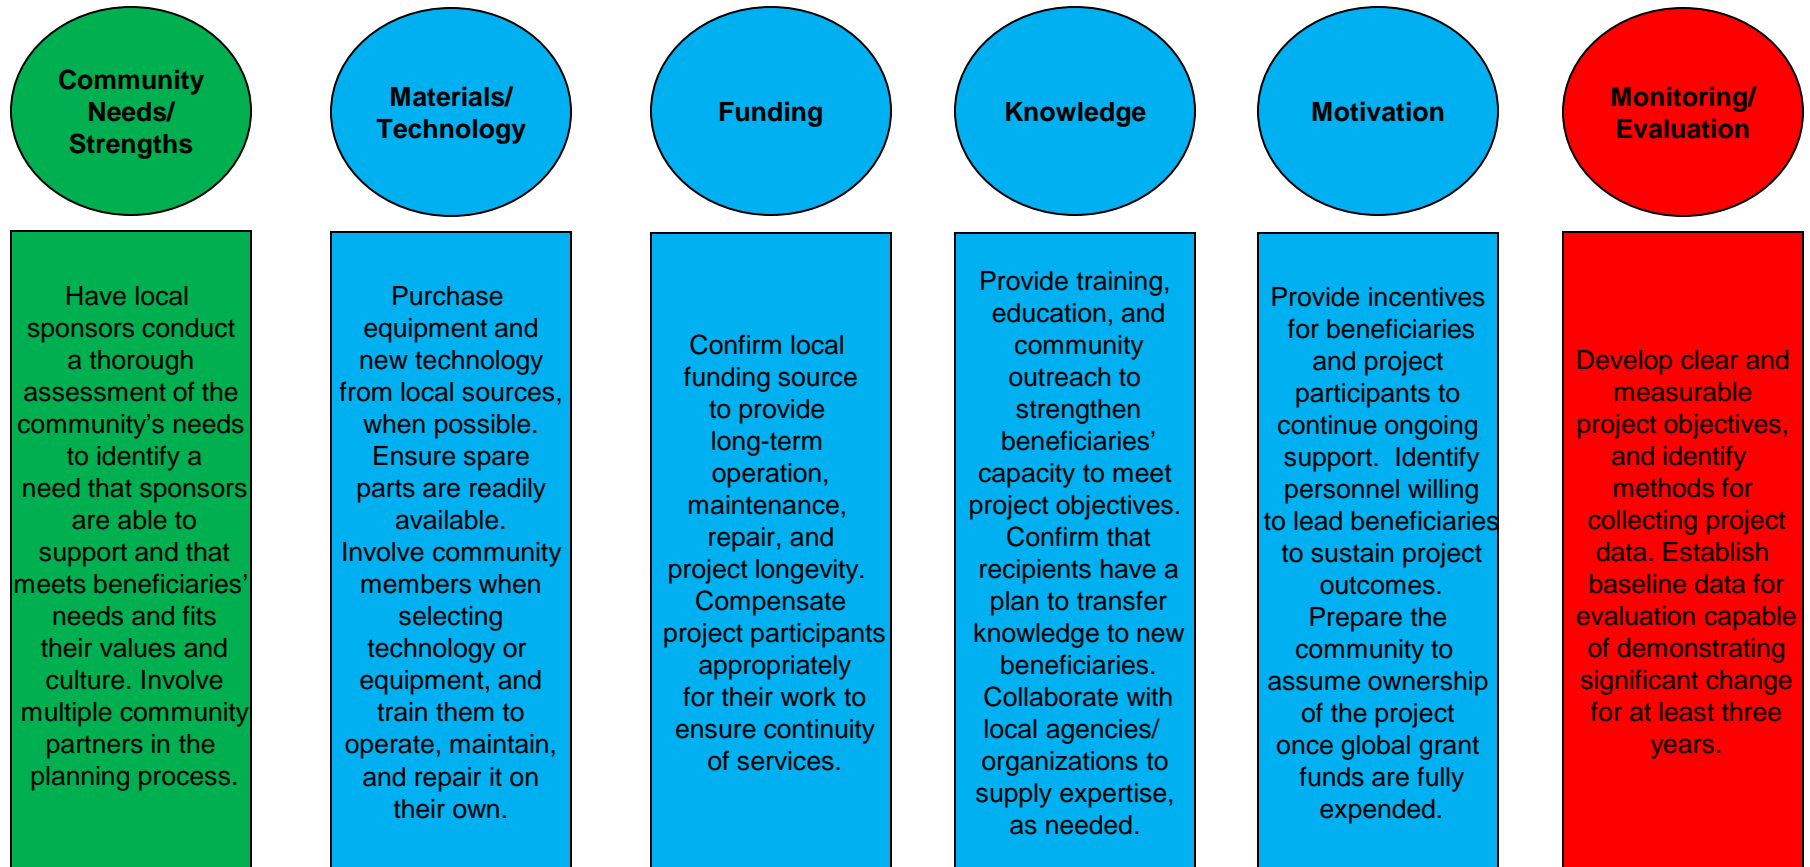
Community Needs/ Strengths

Have local sponsors conduct a thorough assessment of the community's needs to identify a need that sponsors are able to support and that meets beneficiaries' needs and fits their values and culture. Involve multiple community partners in the planning process.

Materials/ Technology

Purchase equipment and new technology from local sources, when possible. Ensure spare parts are readily available. Involve community members when selecting technology or equipment, and train them to operate, maintain, and repair it on their own.

Funding

Confirm local funding source to provide long-term operation, maintenance, repair, and project longevity. Compensate project participants appropriately for their work to ensure continuity of services.

Knowledge

Provide training, education, and community outreach to strengthen beneficiaries' capacity to meet project objectives. Confirm that recipients have a plan to transfer knowledge to new beneficiaries. Collaborate with local agencies/ organizations to supply expertise, as needed.

Motivation

Provide incentives for beneficiaries and project participants to continue ongoing support. Identify personnel willing to lead beneficiaries to sustain project outcomes. Prepare the community to assume ownership of the project once global grant funds are fully expended.

Monitoring/ Evaluation

Develop clear and measurable project objectives, and identify methods for collecting project data. Establish baseline data for evaluation capable of demonstrating significant change for at least three years.